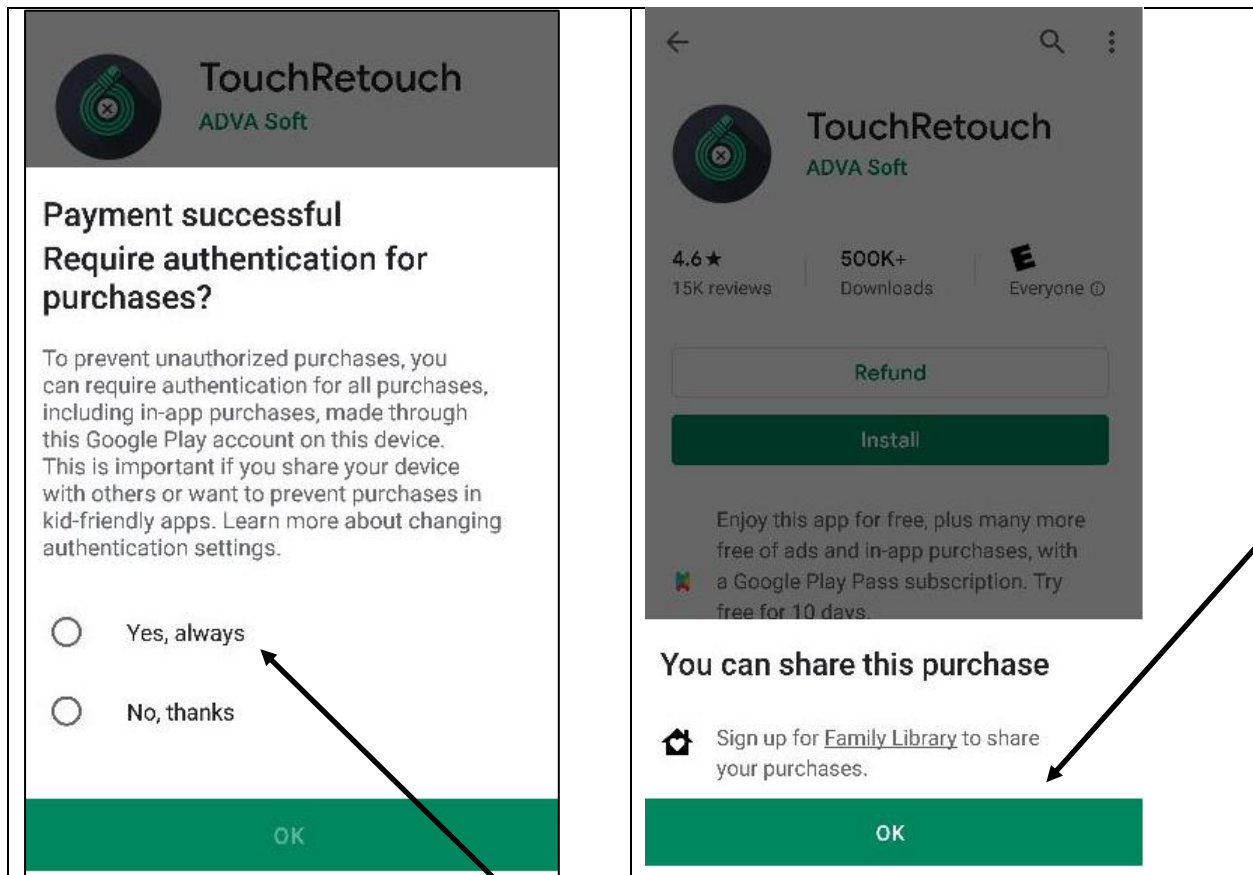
TouchRetouch
ADVA Soft

Payment successful
Require authentication for purchases?

To prevent unauthorized purchases, you can require authentication for all purchases, including in-app purchases, made through this Google Play account on this device. This is important if you share your device with others or want to prevent purchases in kid-friendly apps. Learn more about changing authentication settings.

Yes, always

No, thanks

OK

TouchRetouch
ADVA Soft

4.6★
15K reviews

500K+
Downloads

E
Everyone ⓘ

Refund

Install

Enjoy this app for free, plus many more free of ads and in-app purchases, with a Google Play Pass subscription. Try free for 10 days.

You can share this purchase

Sign up for Family Library to share your purchases.

OK